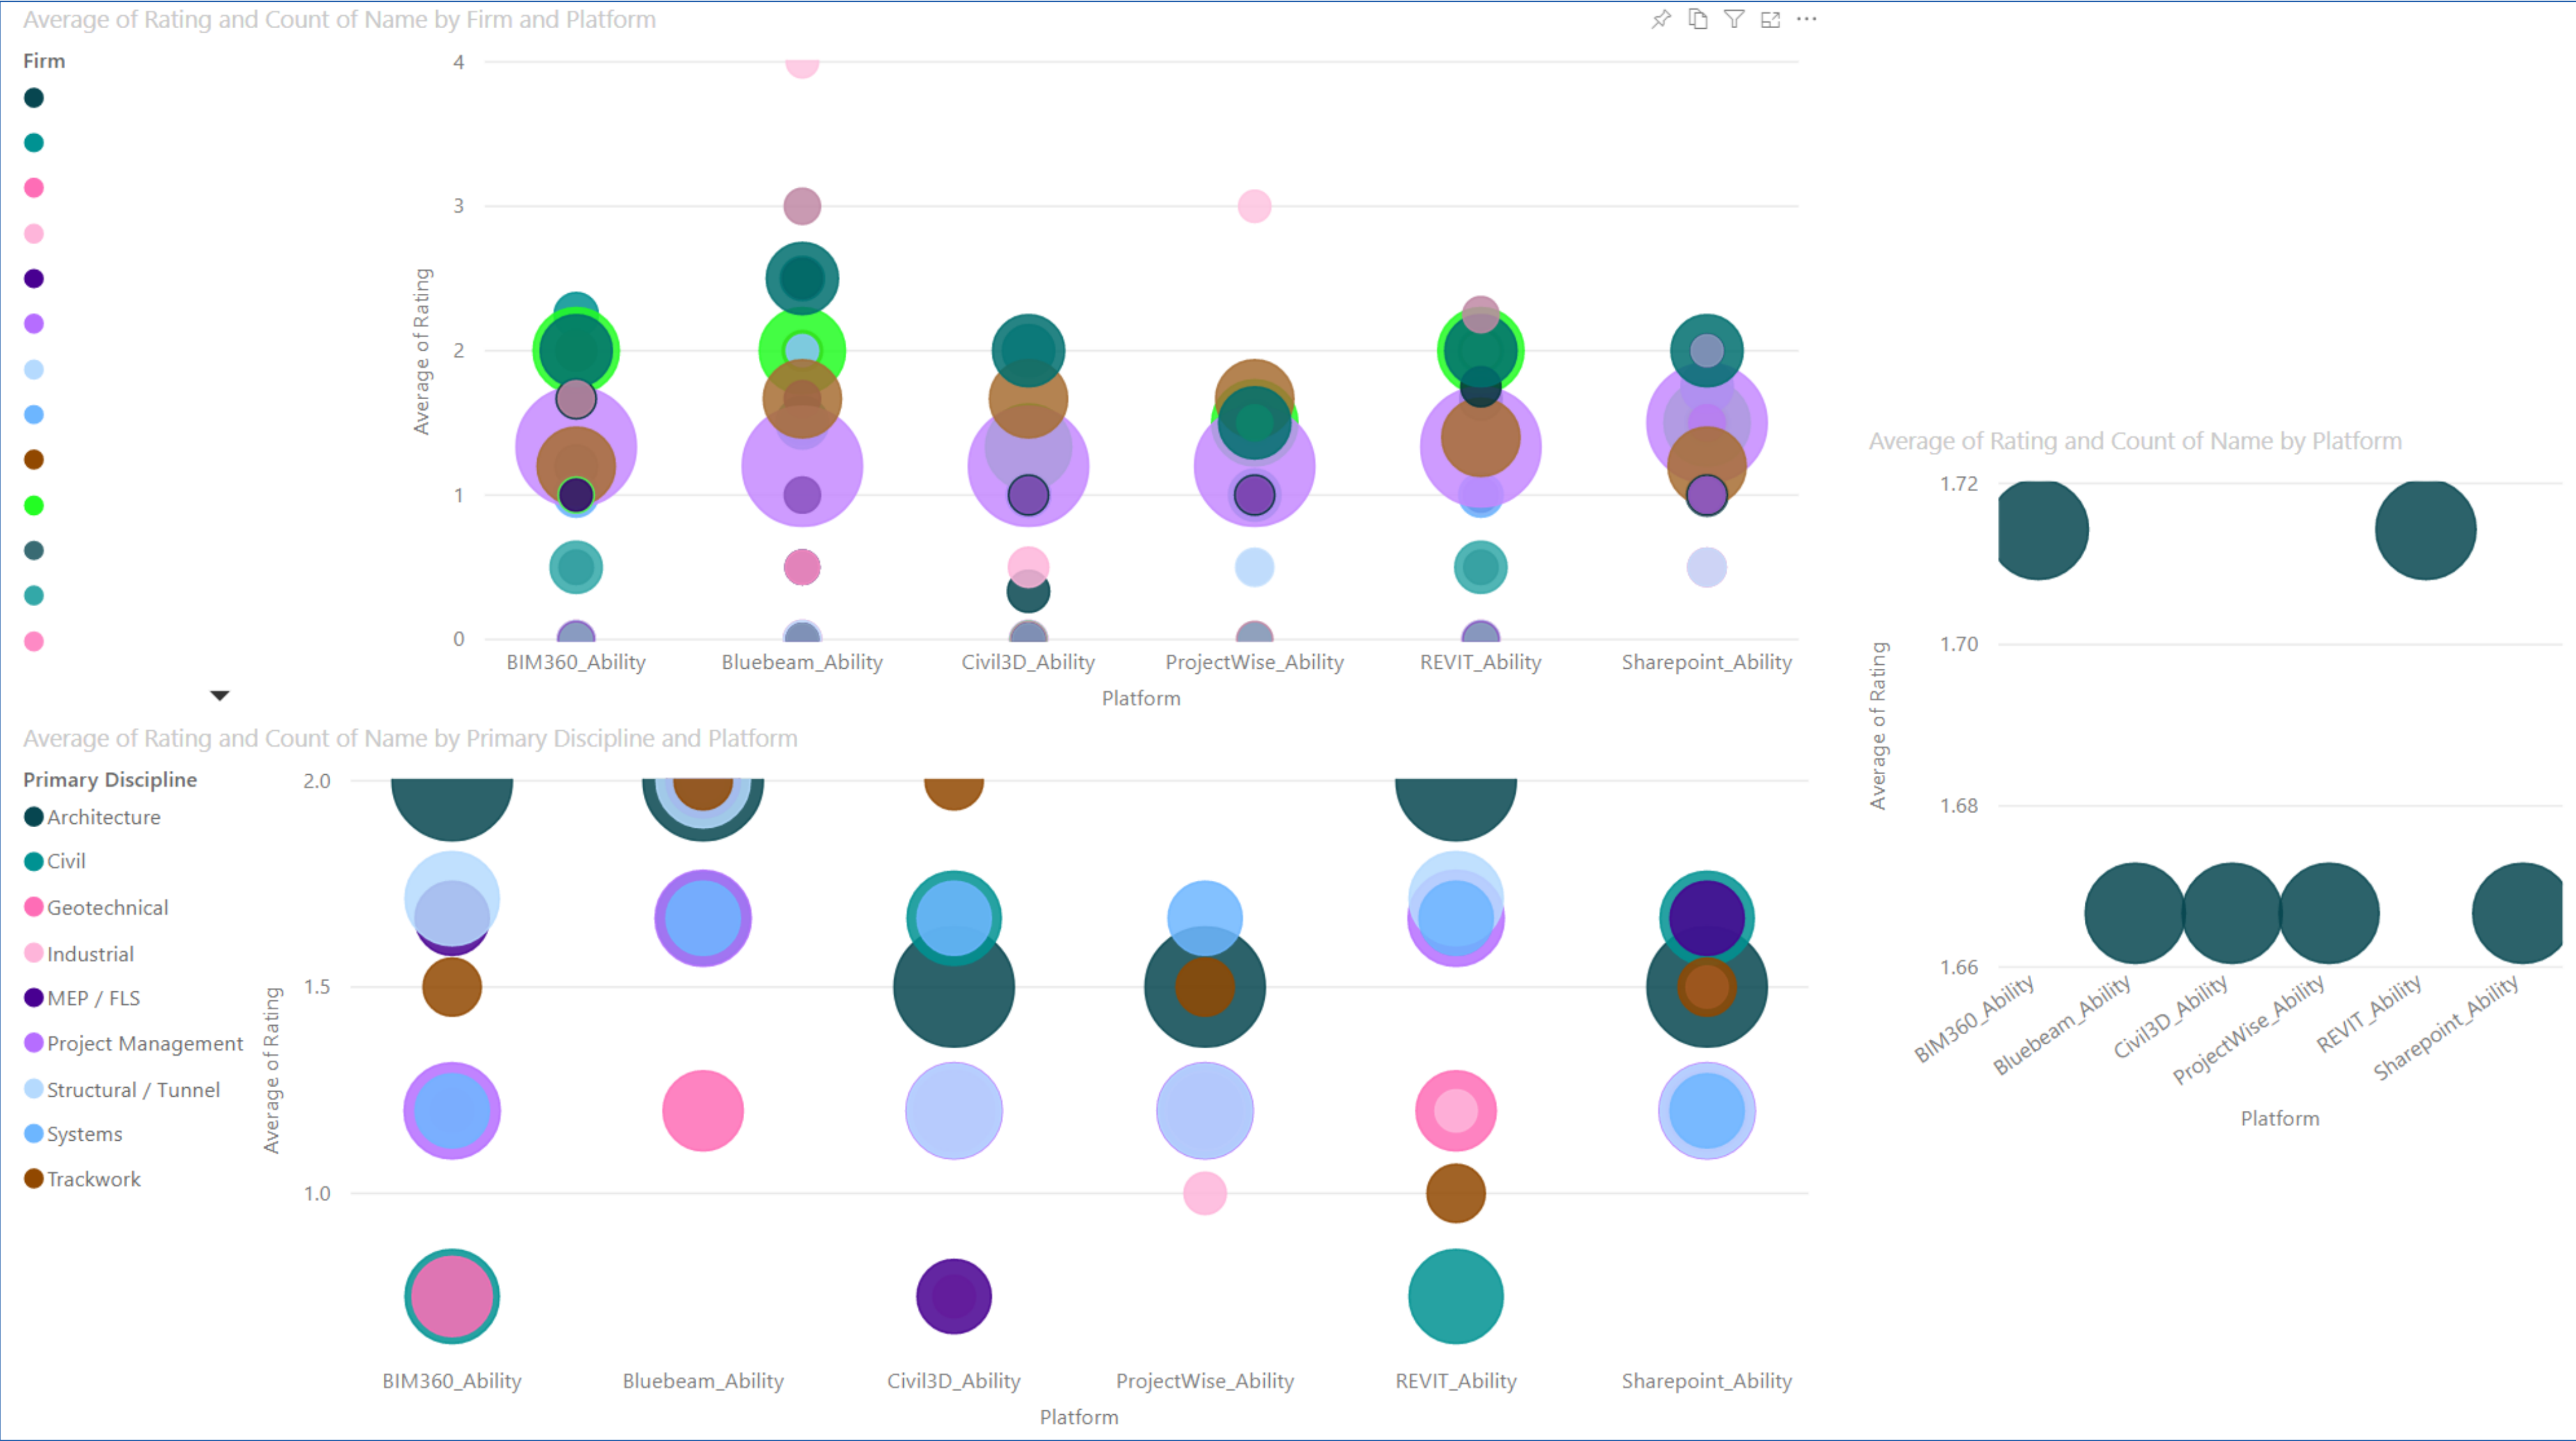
Average of Rating and Count of Name by Firm and Platform

Firm

4
3
2
1
0

Average of Rating

BIM360_Ability Bluebeam_Ability Civil3D_Ability ProjectWise_Ability REVIT_Ability Sharepoint_Ability

Platform

Average of Rating and Count of Name by Primary Discipline and Platform

Primary Discipline
Architecture
Civil
Geotechnical
Industrial
MEP / FLS
Project Management
Structural / Tunnel
Systems
Trackwork

2.0
1.5
1.0

Average of Rating

BIM360_Ability Bluebeam_Ability Civil3D_Ability ProjectWise_Ability REVIT_Ability Sharepoint_Ability

Platform

Average of Rating and Count of Name by Platform

1.72
1.70
1.68
1.66

Average of Rating

BIM360_Ability Bluebeam_Ability Civil3D_Ability ProjectWise_Ability REVIT_Ability Sharepoint_Ability

Platform